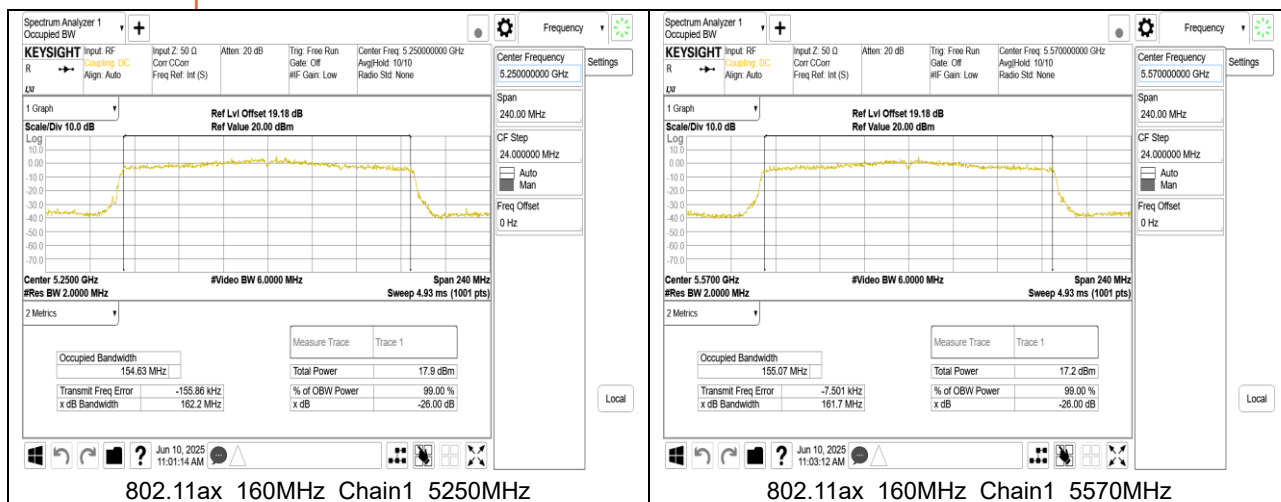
Spectrum Analyzer 1
Occupied BW

Frequency

KEYSIGHT Input: RF
Coupling: DC
Align: Auto

Input Z: 50 Ω
Corr CCorr
Freq Ref: Int (S)

Atten: 20 dB

Trig: Free Run
Gate: Off
#IF Gain: Low

Center Freq: 5.250000000 GHz
Avg|Hold: 10/10
Radio Std: None

Center Frequency
5.250000000 GHz

Settings

1 Graph

Ref Lvl Offset 19.18 dB
Ref Value 20.00 dBm

Scale/Div 10.0 dB
Log
10.0
0.00
-10.0
-20.0
-30.0
-40.0
-50.0
-60.0
-70.0

Span
240.00 MHz

CF Step
24.000000 MHz
Auto
Man

Freq Offset
0 Hz

Center 5.2500 GHz
#Res BW 2.0000 MHz

#Video BW 6.0000 MHz

Span 240 MHz
Sweep 4.93 ms (1001 pts)

2 Metrics

| Occupied Bandwidth | |
|---|---|
| | 154.63 MHz |

| Measure Trace | Trace 1 |
|---|---|
| Total Power | 17.9 dBm |
| % of OBW Power | 99.00 % |
| x dB | -26.00 dB |

| Transmit Freq Error | -155.86 kHz |
|---|---|
| x dB Bandwidth | 162.2 MHz |

Jun 10, 2025
11:01:14 AM

802.11ax 160MHz Chain1 5250MHz

Spectrum Analyzer 1
Occupied BW

Frequency

KEYSIGHT Input: RF
Coupling: DC
Align: Auto

Input Z: 50 Ω
Corr CCorr
Freq Ref: Int (S)

Atten: 20 dB

Trig: Free Run
Gate: Off
#IF Gain: Low

Center Freq: 5.570000000 GHz
Avg|Hold: 10/10
Radio Std: None

Center Frequency
5.570000000 GHz

Settings

1 Graph

Ref Lvl Offset 19.18 dB
Ref Value 20.00 dBm

Scale/Div 10.0 dB
Log
10.0
0.00
-10.0
-20.0
-30.0
-40.0
-50.0
-60.0
-70.0

Span
240.00 MHz

CF Step
24.000000 MHz
Auto
Man

Freq Offset
0 Hz

Center 5.5700 GHz
#Res BW 2.0000 MHz

#Video BW 6.0000 MHz

Span 240 MHz
Sweep 4.93 ms (1001 pts)

2 Metrics

| Occupied Bandwidth | |
|---|---|
| | 155.07 MHz |

| Measure Trace | Trace 1 |
|---|---|
| Total Power | 17.2 dBm |
| % of OBW Power | 99.00 % |
| x dB | -26.00 dB |

| Transmit Freq Error | -7.501 kHz |
|---|---|
| x dB Bandwidth | 161.7 MHz |

Local

Jun 10, 2025
11:03:12 AM

802.11ax 160MHz Chain1 5570MHz